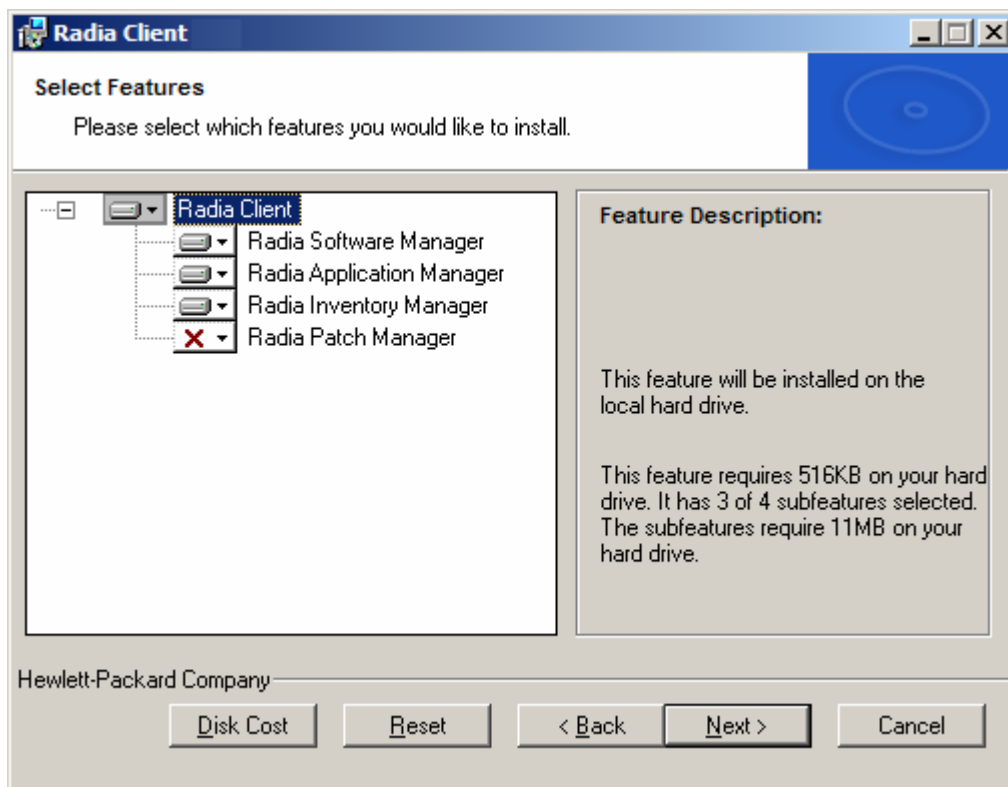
Radia Client

Select Features

Please select which features you would like to install.

Radia Client
Radia Software Manager
Radia Application Manager
Radia Inventory Manager
Radia Patch Manager

Feature Description:

This feature will be installed on the local hard drive.

This feature requires 516KB on your hard drive. It has 3 of 4 subfeatures selected. The subfeatures require 11MB on your hard drive.

Hewlett-Packard Company

Disk Cost | Reset | < Back | Next > | Cancel